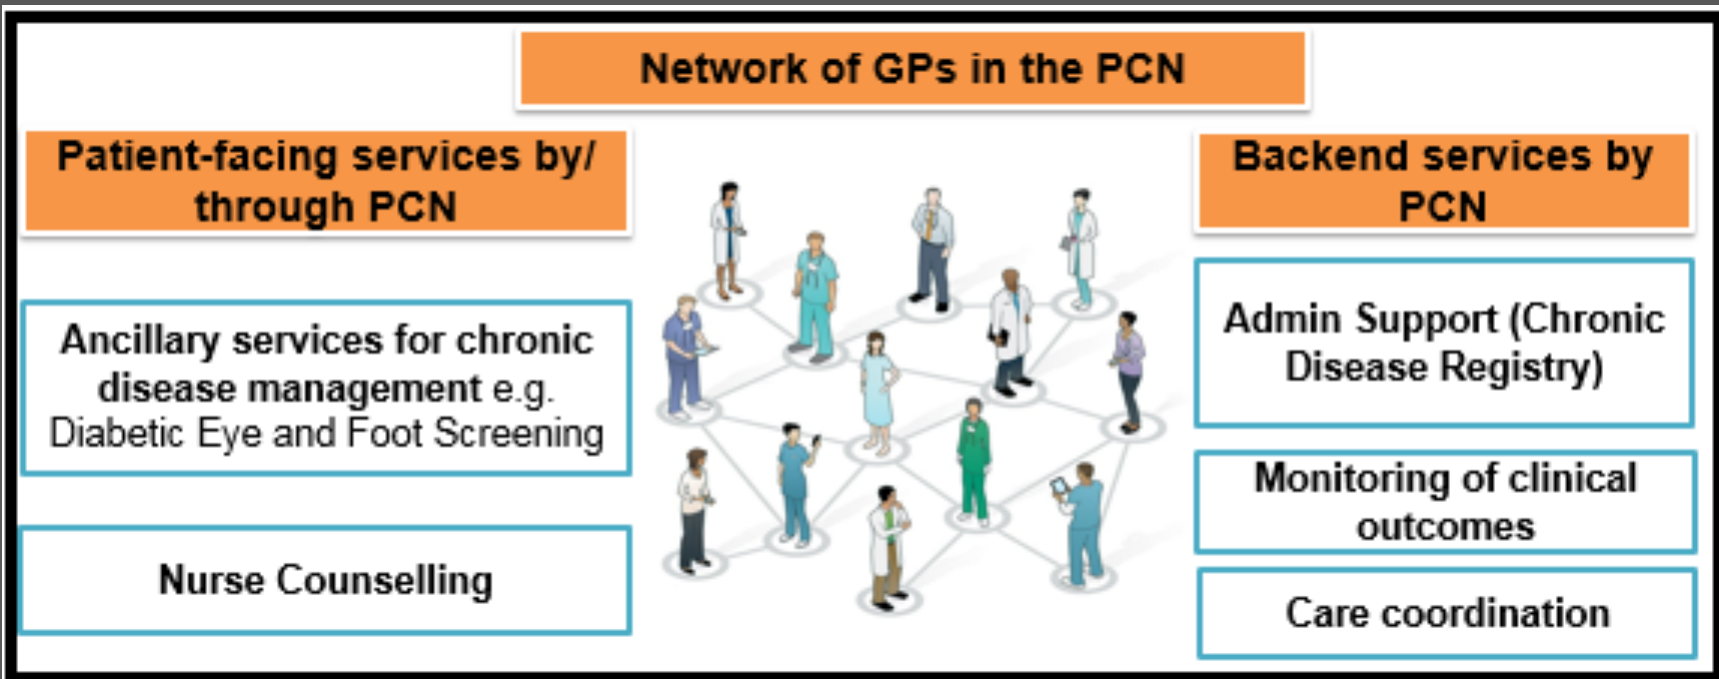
Network of GPs in the PCN

Patient-facing services by/ through PCN

Ancillary services for chronic disease management e.g. Diabetic Eye and Foot Screening

Nurse Counselling

Backend services by PCN

Admin Support (Chronic Disease Registry)

Monitoring of clinical outcomes

Care coordination